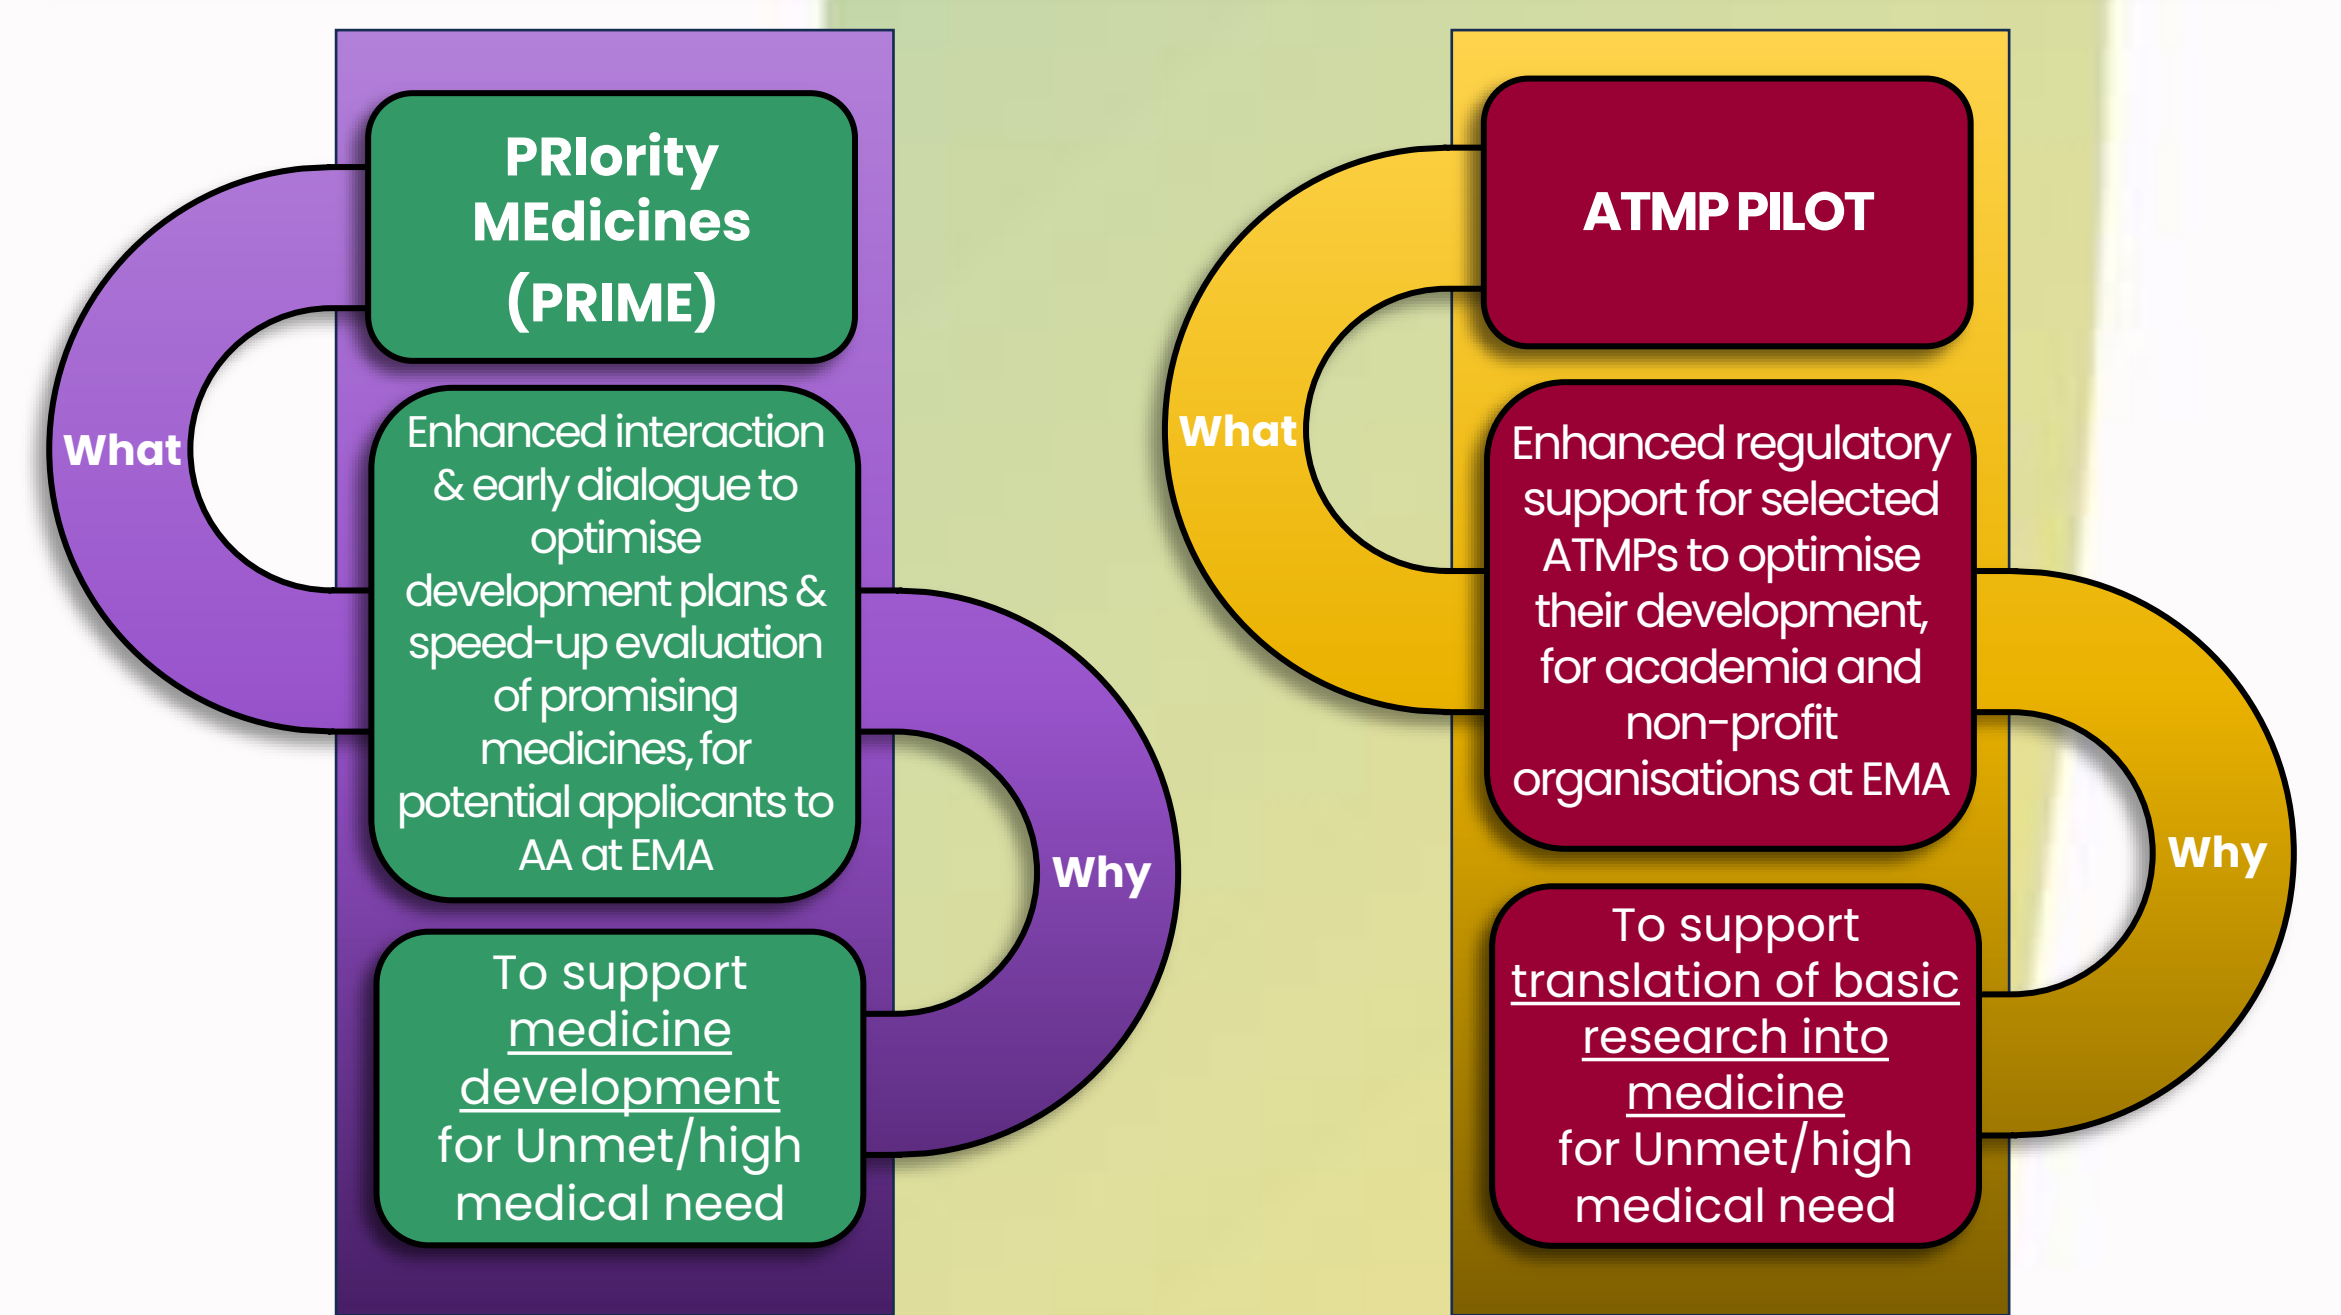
PRIority MEdicines (PRIME)

What

Enhanced interaction & early dialogue to optimise development plans & speed-up evaluation of promising medicines, for potential applicants to AA at EMA

Why

To support medicine development for Unmet/high medical need

ATMP PILOT

What

Enhanced regulatory support for selected ATMPs to optimise their development, for academia and non-profit organisations at EMA

Why

To support translation of basic research into medicine for Unmet/high medical need